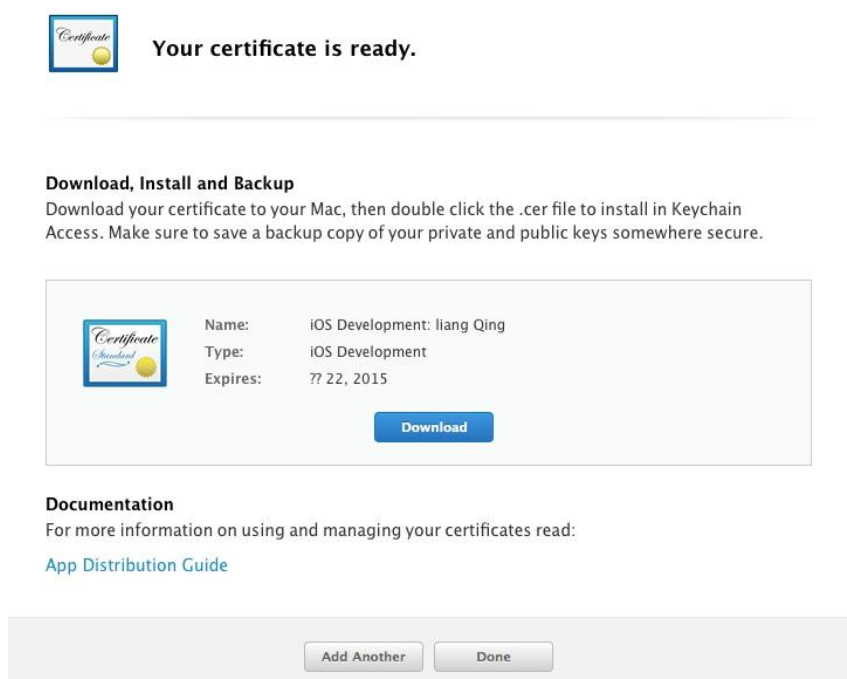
Certificate

Your certificate is ready.

Download, Install and Backup

Download your certificate to your Mac, then double click the .cer file to install in Keychain Access. Make sure to save a backup copy of your private and public keys somewhere secure.

Certificate
Standard

| Name: | iOS Development: liang Qing |
|---|---|
| Type: | iOS Development |
| Expires: | ?? 22, 2015 |

Download

Documentation

For more information on using and managing your certificates read:

App Distribution Guide

Add Another

Done